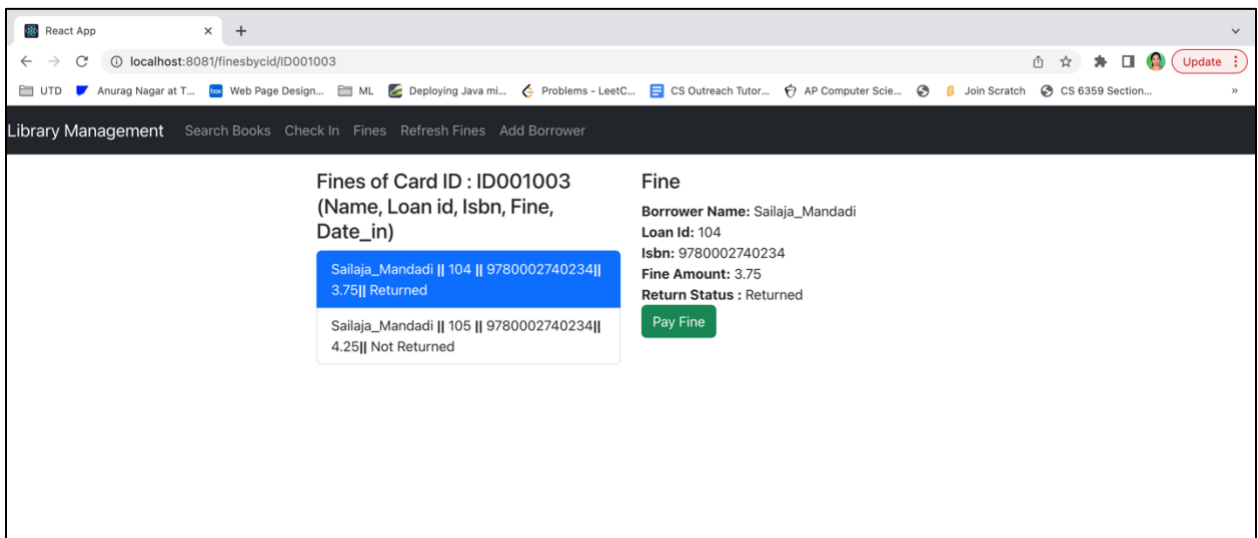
React App ×
+

localhost:8081/finesbycid/ID001003

Update

UTD Anurag Nagar at T... Web Page Design... ML Deploying Java mi... Problems - LeetC... CS Outreach Tutor... AP Computer Scie... Join Scratch CS 6359 Section...

Library Management Search Books Check In Fines Refresh Fines Add Borrower

Fines of Card ID : ID001003 (Name, Loan id, Isbn, Fine, Date_in)

Sailaja_Mandadi || 104 || 9780002740234|| 3.75|| Returned

Sailaja_Mandadi || 105 || 9780002740234|| 4.25|| Not Returned

Fine

**Borrower Name:** Sailaja_Mandadi
**Loan Id:** 104
**Isbn:** 9780002740234
**Fine Amount:** 3.75
**Return Status :** Returned

Pay Fine